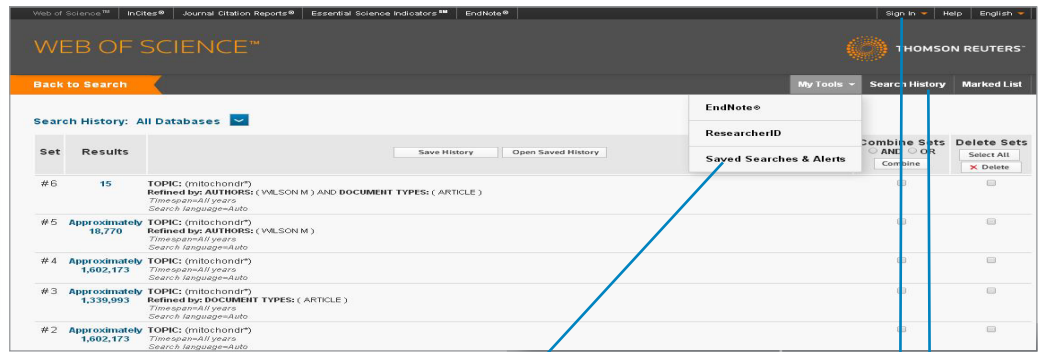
Web of Science™ | InCites® | Journal Citation Reports® | Essential Science Indicators℠ | EndNote® | Sign In | Help | English

WEB OF SCIENCE™

THOMSON REUTERS™

Back to Search

My Tools | Search History | Marked List

EndNote®

ResearcherID

Saved Searches & Alerts

Search History: All Databases

| Set | Results | Save History / Open Saved History | Combine Sets AND OR Combine | Delete Sets Select All × Delete |
|---|---|---|---|---|
| #6 | 15 | TOPIC: (mitochondr*) Refined by: AUTHORS: ( WILSON M ) AND DOCUMENT TYPES: ( ARTICLE ) Timespan=All years Search language=Auto | | |
| #5 | Approximately 18,770 | TOPIC: (mitochondr*) Refined by: AUTHORS: ( WILSON M ) Timespan=All years Search language=Auto | | |
| #4 | Approximately 1,602,173 | TOPIC: (mitochondr*) Timespan=All years Search language=Auto | | |
| #3 | Approximately 1,339,993 | TOPIC: (mitochondr*) Refined by: DOCUMENT TYPES: ( ARTICLE ) Timespan=All years Search language=Auto | | |
| #2 | Approximately 1,602,173 | TOPIC: (mitochondr*) Timespan=All years Search language=Auto | | |